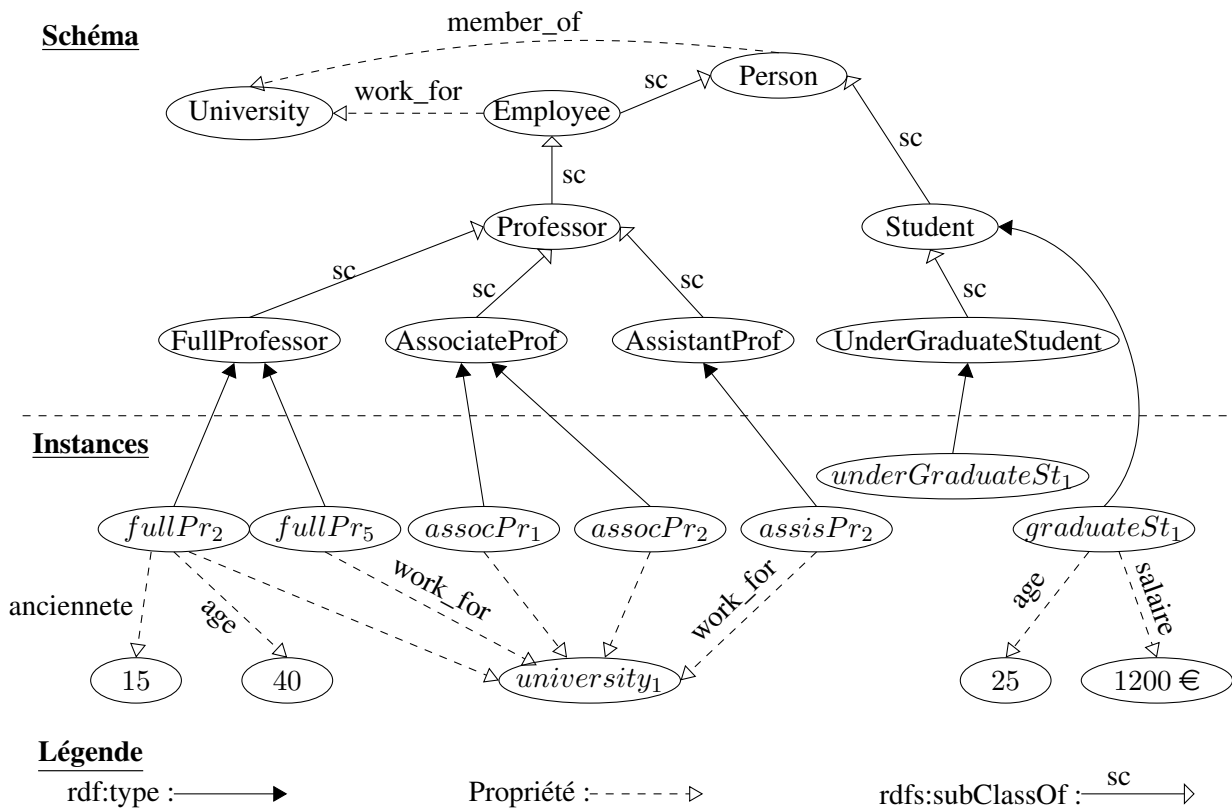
Schéma

member_of

Person

University

work_for

Employee

sc

sc

sc

Professor

Student

sc

sc

sc

sc

FullProfessor

AssociateProf

AssistantProf

UnderGraduateStudent

Instances

$underGraduateSt_1$

$fullPr_2$

$fullPr_5$

$assocPr_1$

$assocPr_2$

$assisPr_2$

$graduateSt_1$

work_for

anciennete

age

work_for

age

salaire

15

40

$university_1$

25

1200 €

Légende

rdf:type :

Propriété :

rdfs:subClassOf : sc